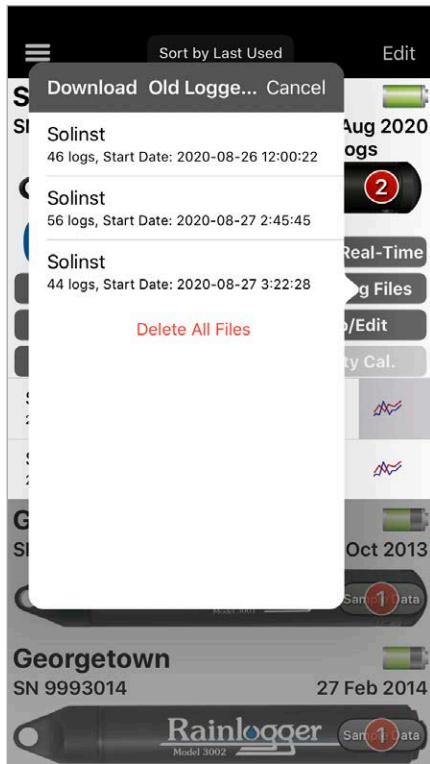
Sort by Last Used

Edit

Download Old Logge... Cancel

Solinst
46 logs, Start Date: 2020-08-26 12:00:22

Solinst
56 logs, Start Date: 2020-08-27 2:45:45

Solinst
44 logs, Start Date: 2020-08-27 3:22:28

Delete All Files

S
SN
Aug 2020
ogs
2
Real-Time
g Files
p/Edit
ty Cal.

G
SN
Oct 2013
Model 3001
Sam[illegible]ata
1

Georgetown
SN 9993014
27 Feb 2014
Rainlogger
Model 3002
Sam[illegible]ata
1